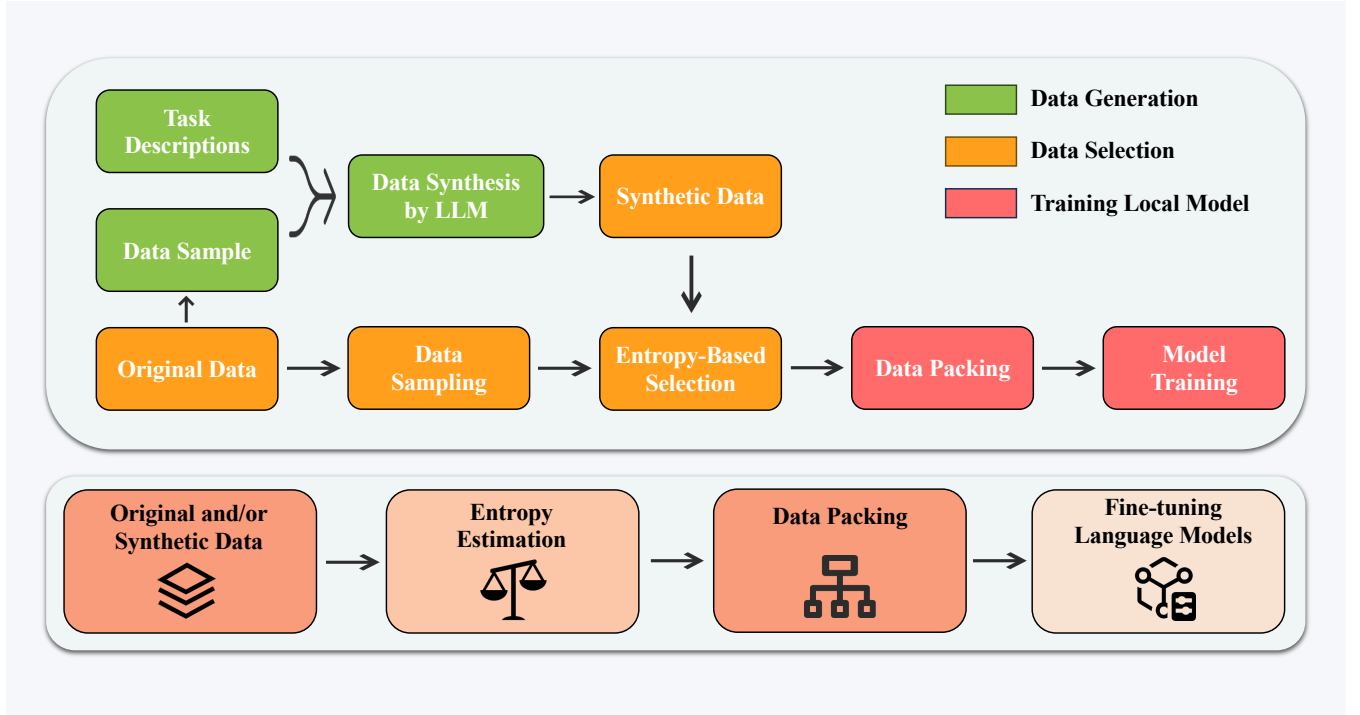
Task Descriptions

Data Sample

Data Synthesis by LLM

Synthetic Data

Data Generation

Data Selection

Training Local Model

Original Data

Data Sampling

Entropy-Based Selection

Data Packing

Model Training

Original and/or Synthetic Data

Entropy Estimation

Data Packing

Fine-tuning Language Models